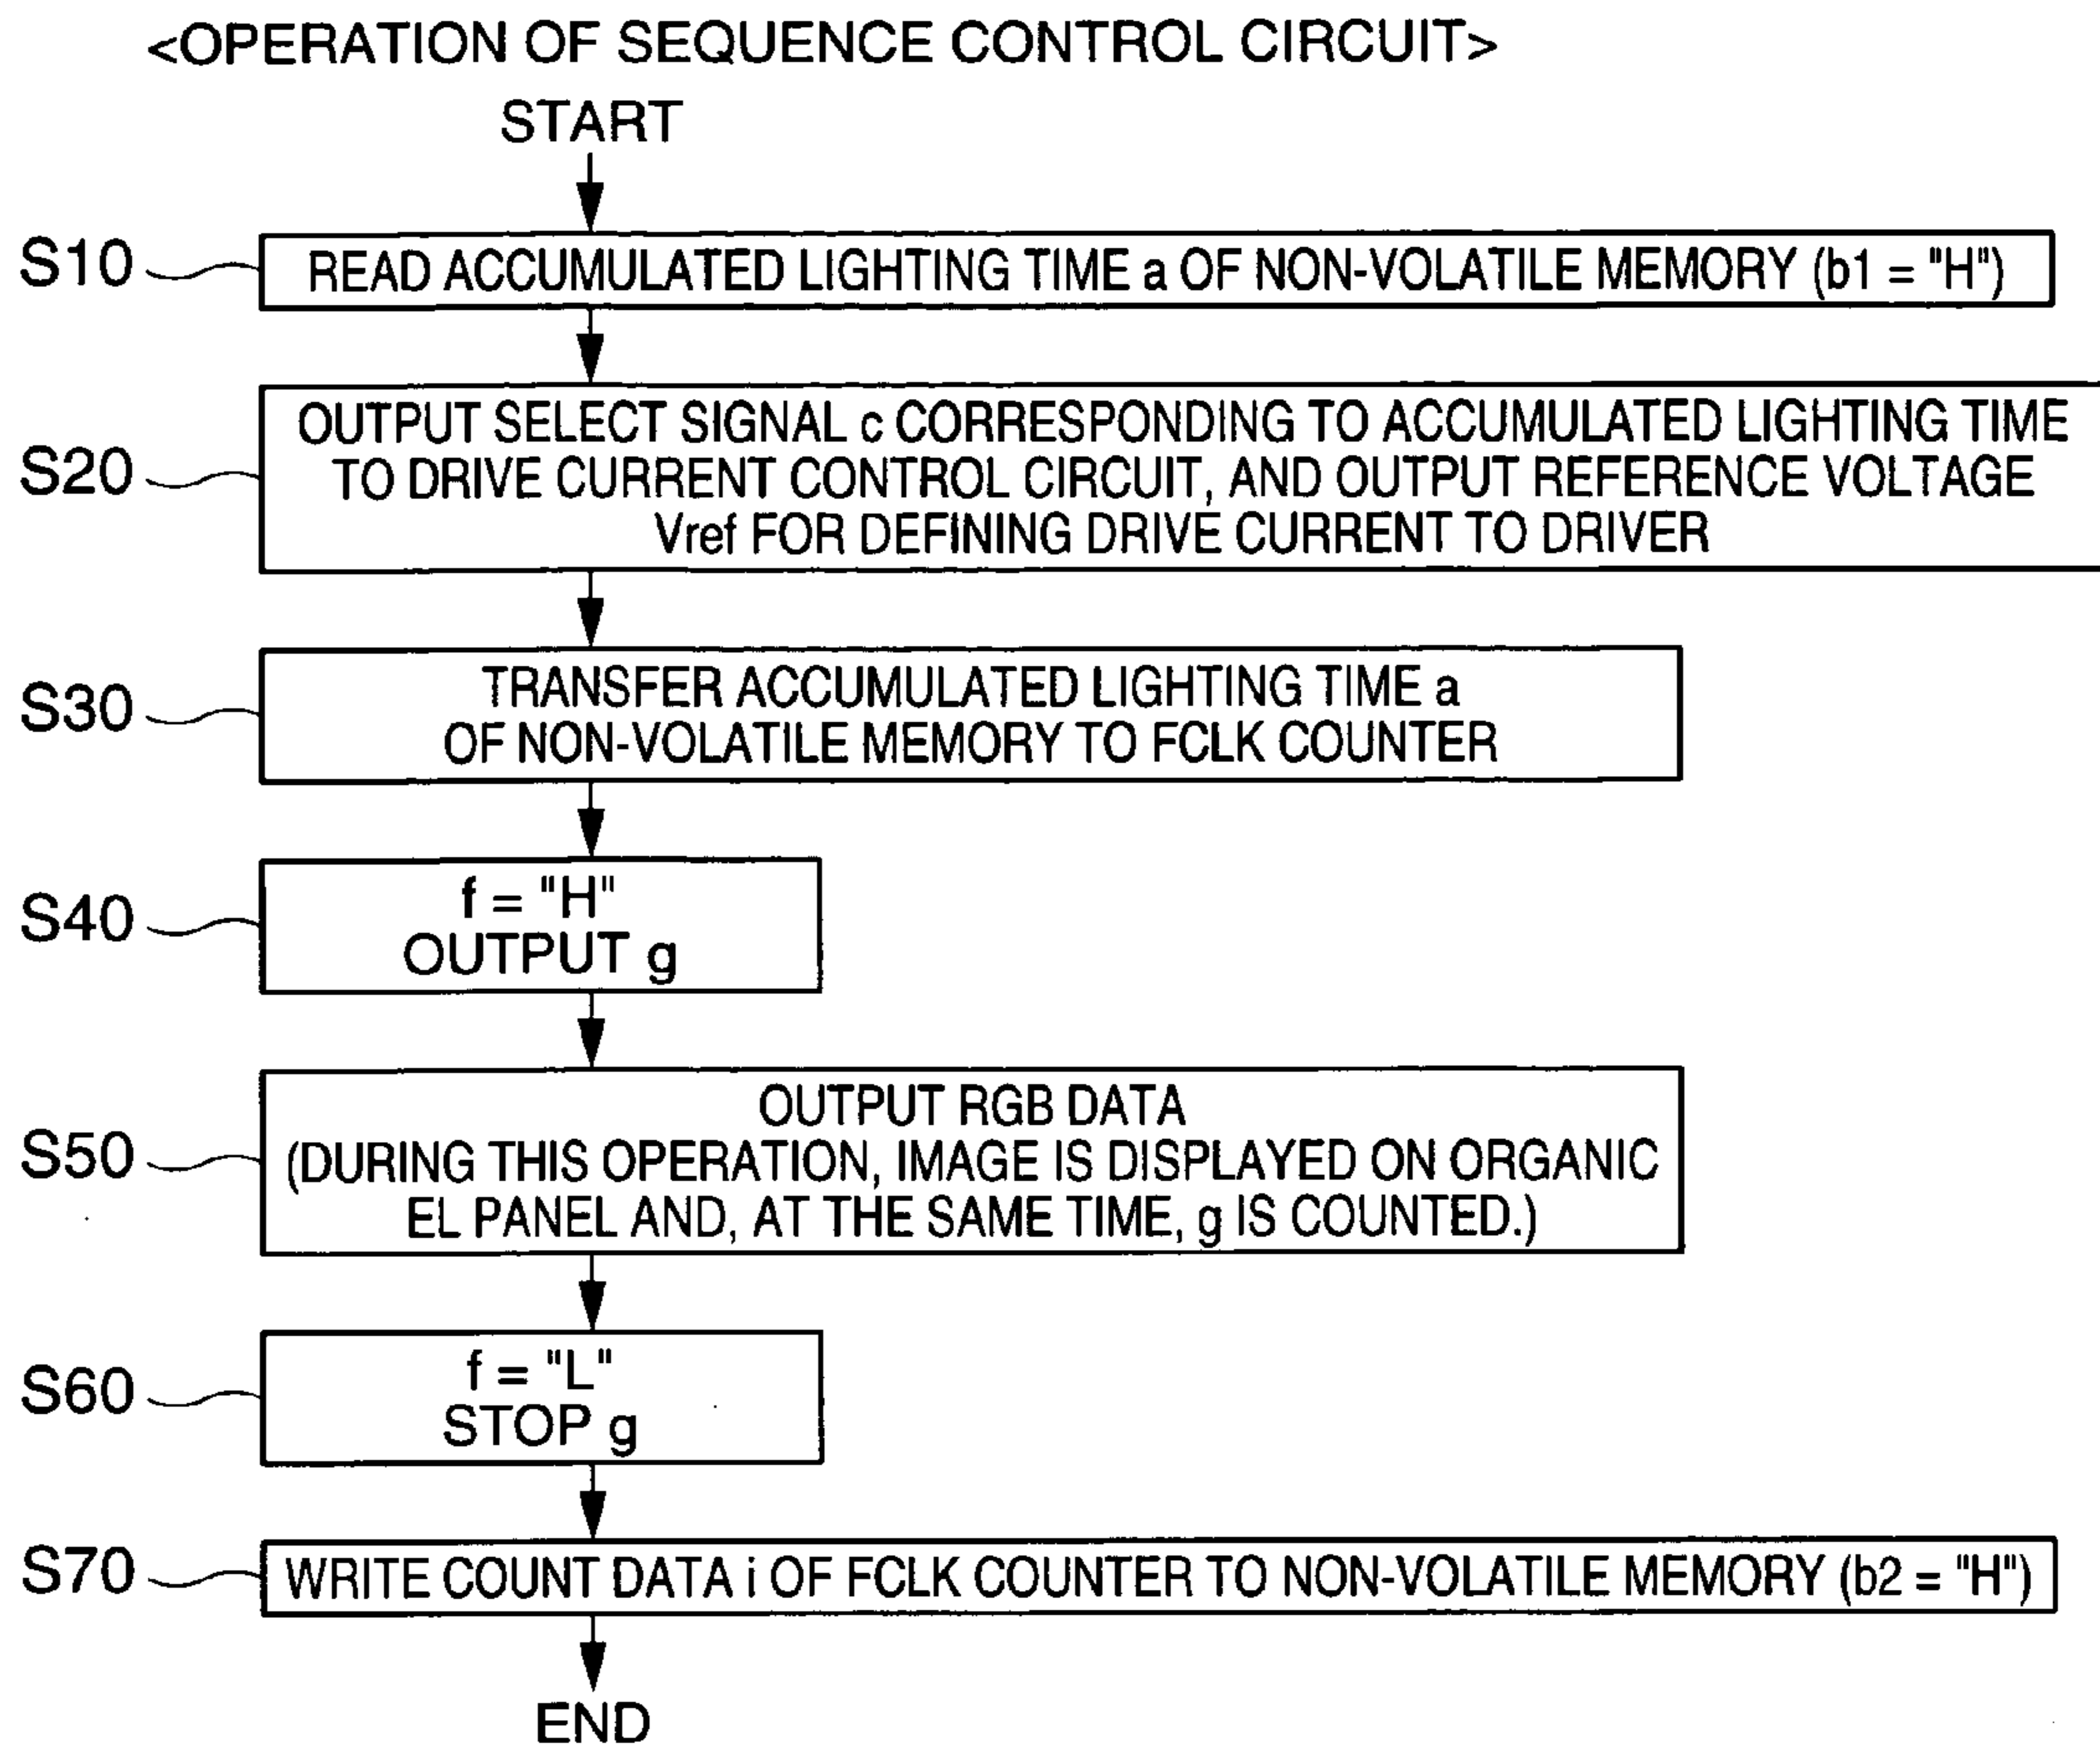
<OPERATION OF SEQUENCE CONTROL CIRCUIT>

START

S10

READ ACCUMULATED LIGHTING TIME a OF NON-VOLATILE MEMORY (b1 = "H")

S20

OUTPUT SELECT SIGNAL c CORRESPONDING TO ACCUMULATED LIGHTING TIME TO DRIVE CURRENT CONTROL CIRCUIT, AND OUTPUT REFERENCE VOLTAGE Vref FOR DEFINING DRIVE CURRENT TO DRIVER

S30

TRANSFER ACCUMULATED LIGHTING TIME a OF NON-VOLATILE MEMORY TO FCLK COUNTER

S40

f = "H"
OUTPUT g

S50

OUTPUT RGB DATA
(DURING THIS OPERATION, IMAGE IS DISPLAYED ON ORGANIC EL PANEL AND, AT THE SAME TIME, g IS COUNTED.)

S60

f = "L"
STOP g

S70

WRITE COUNT DATA i OF FCLK COUNTER TO NON-VOLATILE MEMORY (b2 = "H")

END